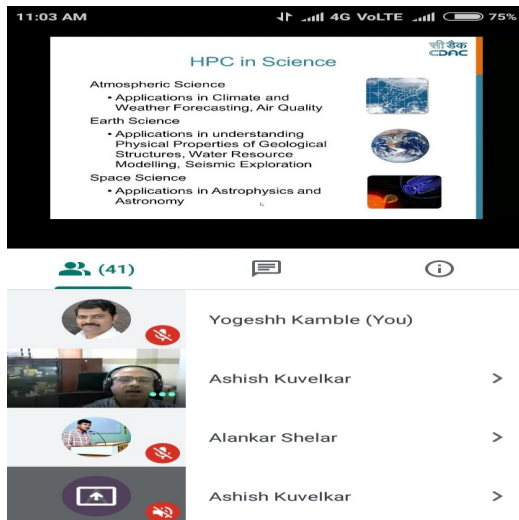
11:03 AM 4G VoLTE 75%

HPC in Science

सी-डैक CDAC

Atmospheric Science
• Applications in Climate and Weather Forecasting, Air Quality

Earth Science
• Applications in understanding Physical Properties of Geological Structures, Water Resource Modelling, Seismic Exploration

Space Science
• Applications in Astrophysics and Astronomy

(41)

Yogeshh Kamble (You)

Ashish Kuvelkar >

Alankar Shelar >

Ashish Kuvelkar >